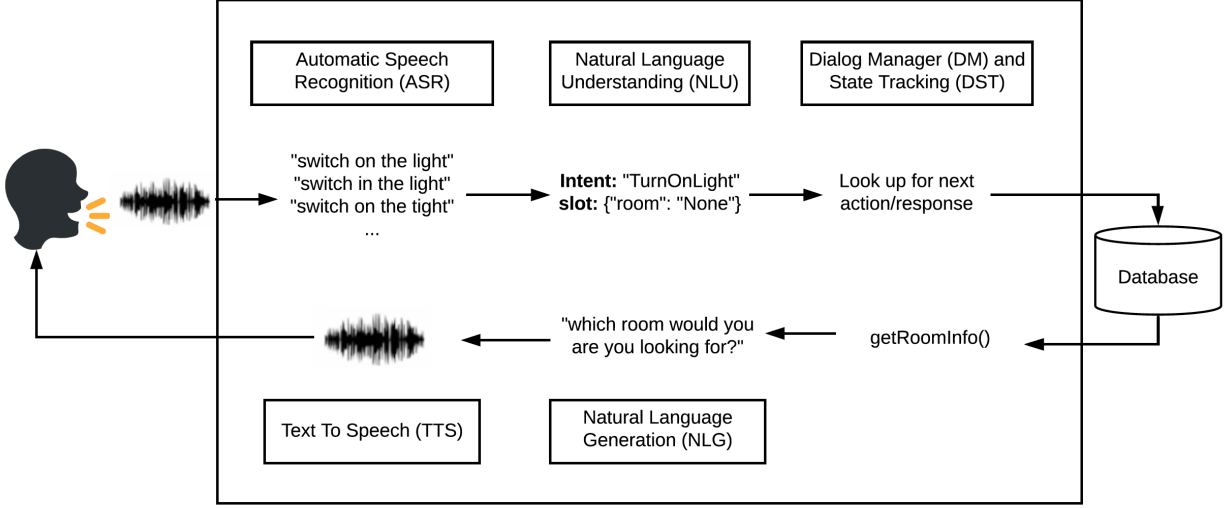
Automatic Speech Recognition (ASR)

Natural Language Understanding (NLU)

Dialog Manager (DM) and State Tracking (DST)

"switch on the light"
"switch in the light"
"switch on the tight"
...

**Intent:** "TurnOnLight"
**slot:** {"room": "None"}

Look up for next action/response

Database

getRoomInfo()

"which room would you are you looking for?"

Text To Speech (TTS)

Natural Language Generation (NLG)